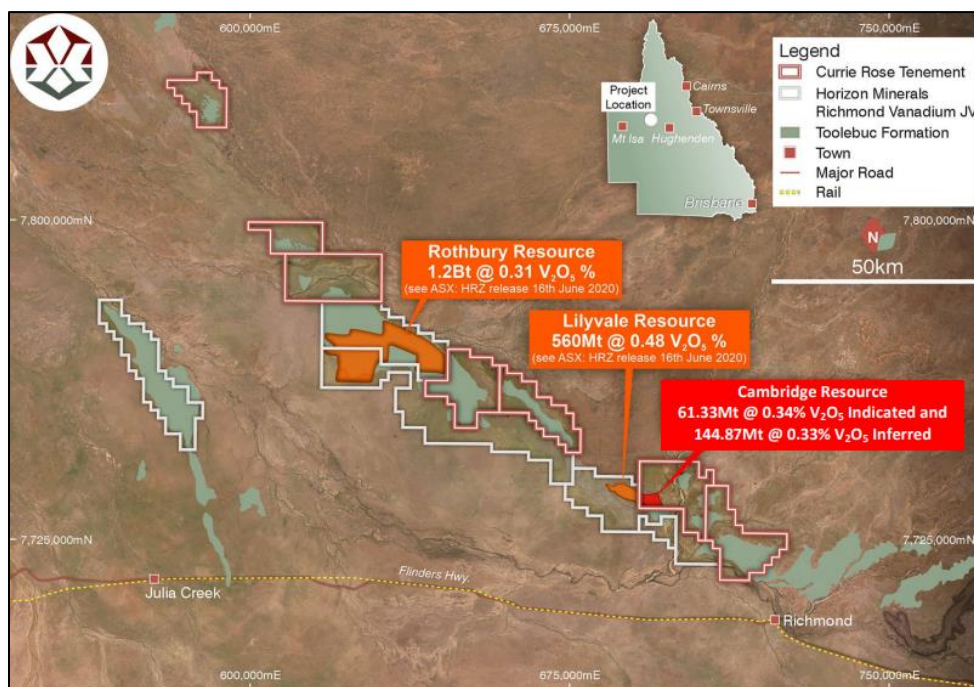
600,000mE

675,000mE

750,000mE

Project Location

Cairns

Townsville

Mt Isa

Hughenden

Brisbane

Legend

Currie Rose Tenement

Horizon Minerals Richmond Vanadium JV

Toolebuc Formation

Town

Major Road

Rail

7,800,000mN

7,800,000mN

N

50km

Rothbury Resource
1.2Bt @ 0.31 $V_2O_5$ %
(see ASX: HRZ release 16th June 2020)

Lilyvale Resource
560Mt @ 0.48 $V_2O_5$ %
(see ASX: HRZ release 16th June 2020)

Cambridge Resource
61.33Mt @ 0.34% $V_2O_5$ Indicated and
144.87Mt @ 0.33% $V_2O_5$ Inferred

7,725,000mN

7,725,000mN

Flinders Hwy.

Julia Creek

Richmond

600,000mE

675,000mE

750,000mE